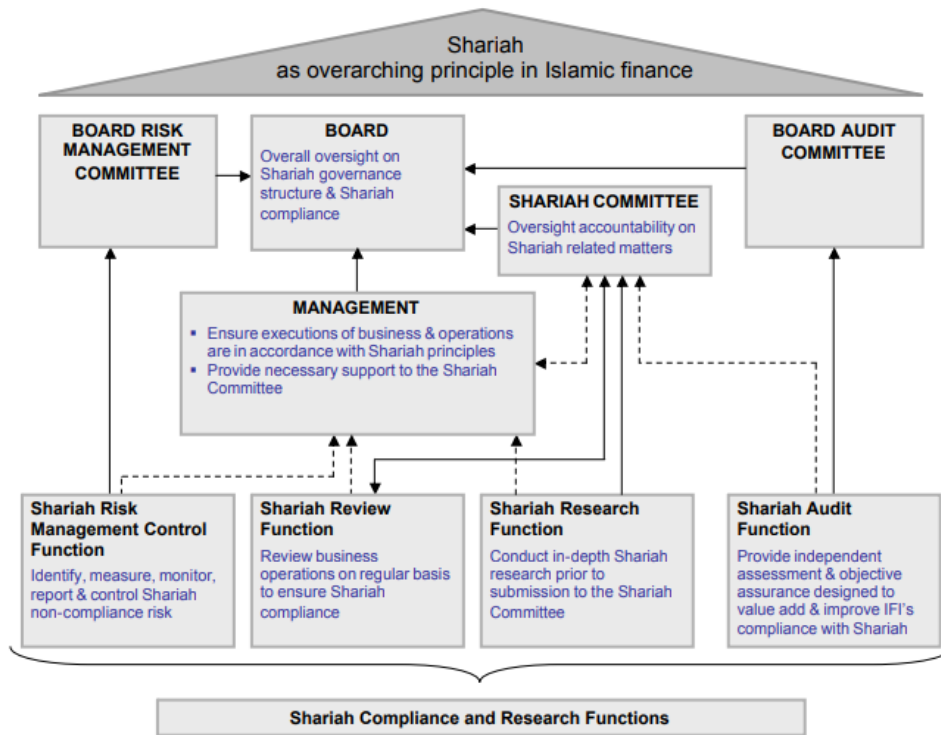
Shariah
as overarching principle in Islamic finance

BOARD RISK MANAGEMENT COMMITTEE

BOARD
Overall oversight on Shariah governance structure & Shariah compliance

BOARD AUDIT COMMITTEE

SHARIAH COMMITTEE
Oversight accountability on Shariah related matters

MANAGEMENT
- Ensure executions of business & operations are in accordance with Shariah principles
- Provide necessary support to the Shariah Committee

Shariah Risk Management Control Function
Identify, measure, monitor, report & control Shariah non-compliance risk

Shariah Review Function
Review business operations on regular basis to ensure Shariah compliance

Shariah Research Function
Conduct in-depth Shariah research prior to submission to the Shariah Committee

Shariah Audit Function
Provide independent assessment & objective assurance designed to value add & improve IFI's compliance with Shariah

Shariah Compliance and Research Functions